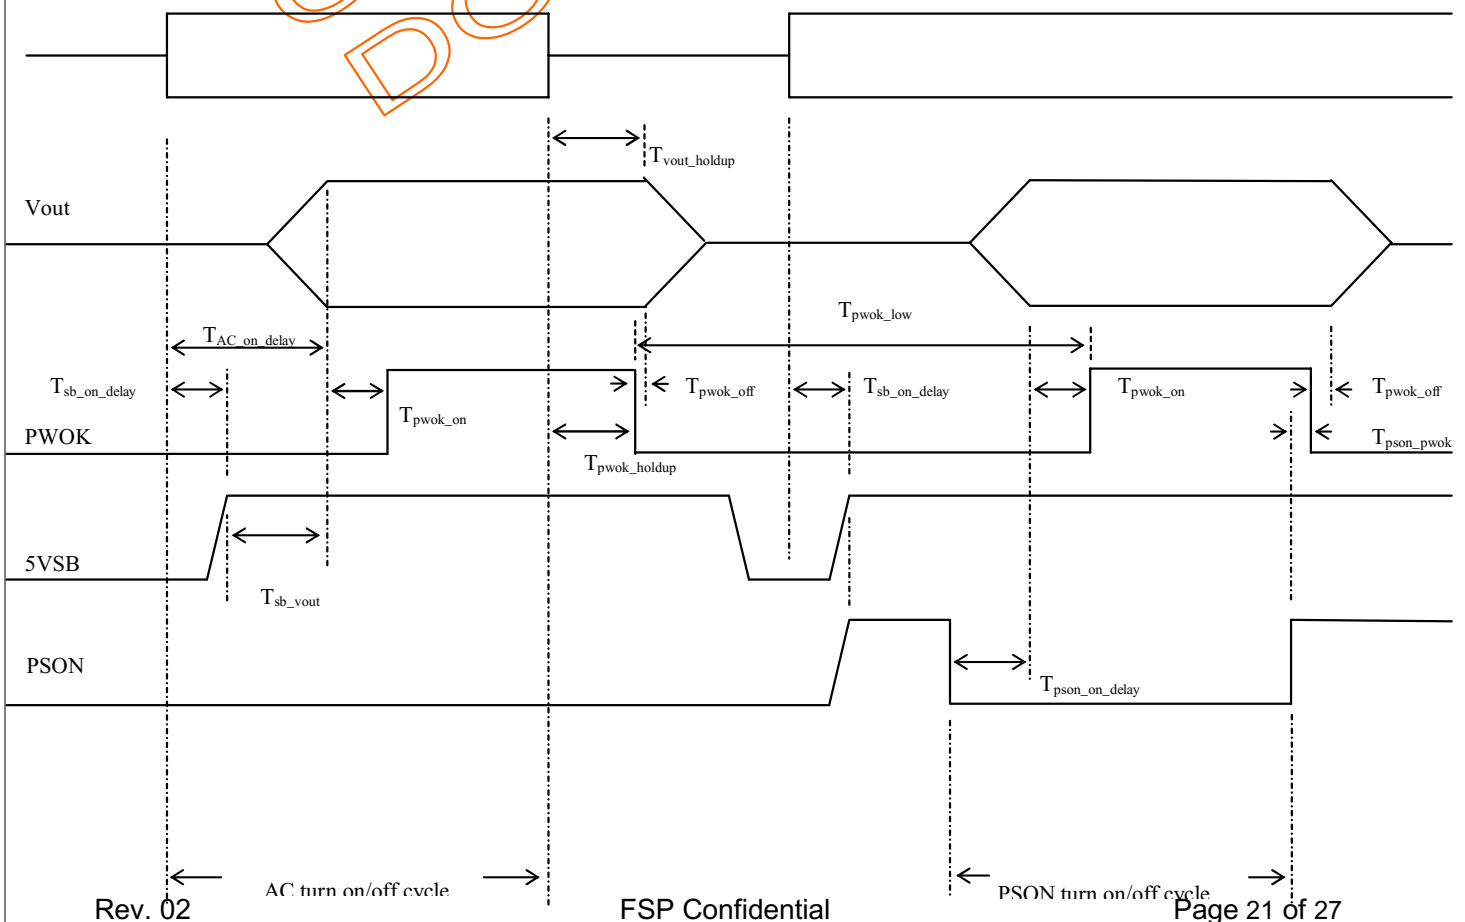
$T_{vout\_holdup}$

Vout

$T_{pwok\_low}$

$T_{AC\_on\_delay}$

$T_{sb\_on\_delay}$

$T_{pwok\_off}$

$T_{sb\_on\_delay}$

$T_{pwok\_on}$

$T_{pwok\_off}$

$T_{pwok\_on}$

PWOK

$T_{pson\_pwok}$

$T_{pwok\_holdup}$

5VSB

$T_{sb\_vout}$

PSON

$T_{pson\_on\_delay}$

AC turn on/off cycle

PSON turn on/off cycle

Rev. 02

FSP Confidential

Page 21 of 27